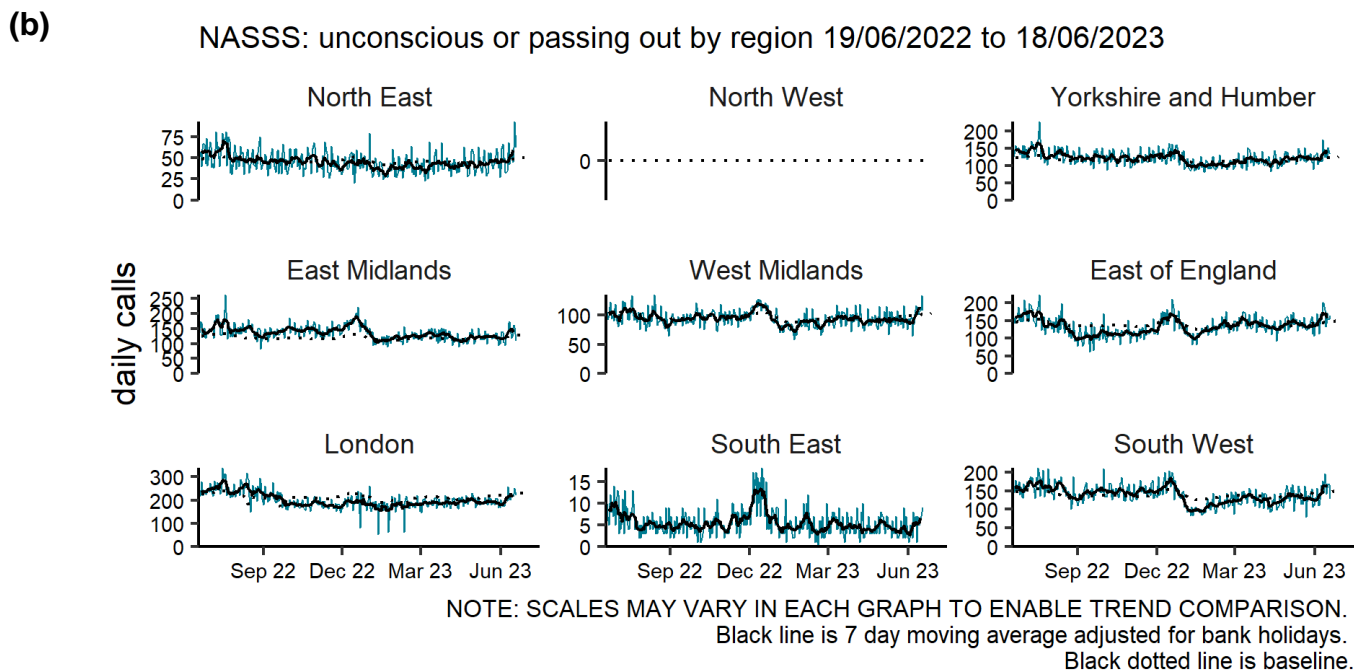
(b)

NASSS: unconscious or passing out by region 19/06/2022 to 18/06/2023

daily calls

North East
75
50
25
0

North West
0

Yorkshire and Humber
200
150
100
50
0

East Midlands
250
200
150
100
50
0

West Midlands
100
50
0

East of England
200
150
100
50
0

London
300
200
100
0
Sep 22 Dec 22 Mar 23 Jun 23

South East
15
10
5
0
Sep 22 Dec 22 Mar 23 Jun 23

South West
200
150
100
50
0
Sep 22 Dec 22 Mar 23 Jun 23

NOTE: SCALES MAY VARY IN EACH GRAPH TO ENABLE TREND COMPARISON.
Black line is 7 day moving average adjusted for bank holidays.
Black dotted line is baseline.